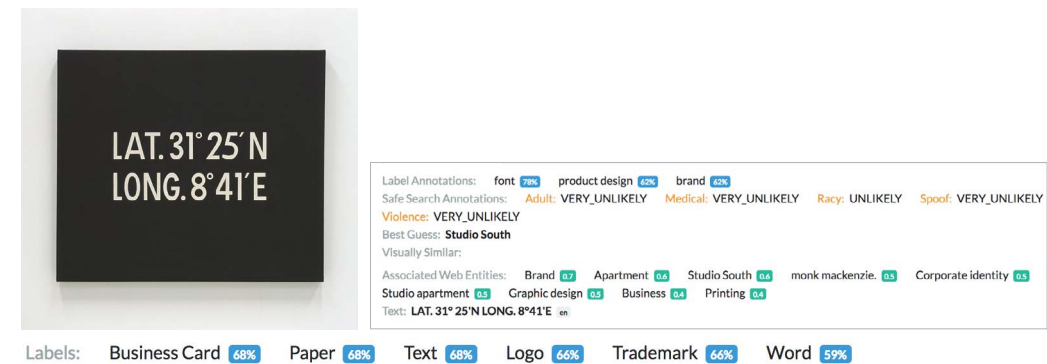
LAT. 31° 25′ N
LONG. 8° 41′ E

Label Annotations: font 78% product design 62% brand 62%
Safe Search Annotations: Adult: VERY_UNLIKELY Medical: VERY_UNLIKELY Racy: UNLIKELY Spoof: VERY_UNLIKELY Violence: VERY_UNLIKELY
Best Guess: Studio South
Visually Similar:
Associated Web Entities: Brand 0.7 Apartment 0.6 Studio South 0.6 monk mackenzie. 0.5 Corporate identity 0.5 Studio apartment 0.5 Graphic design 0.5 Business 0.4 Printing 0.4
Text: LAT. 31° 25'N LONG. 8°41'E en

Labels: Business Card 68% Paper 68% Text 68% Logo 66% Trademark 66% Word 59%